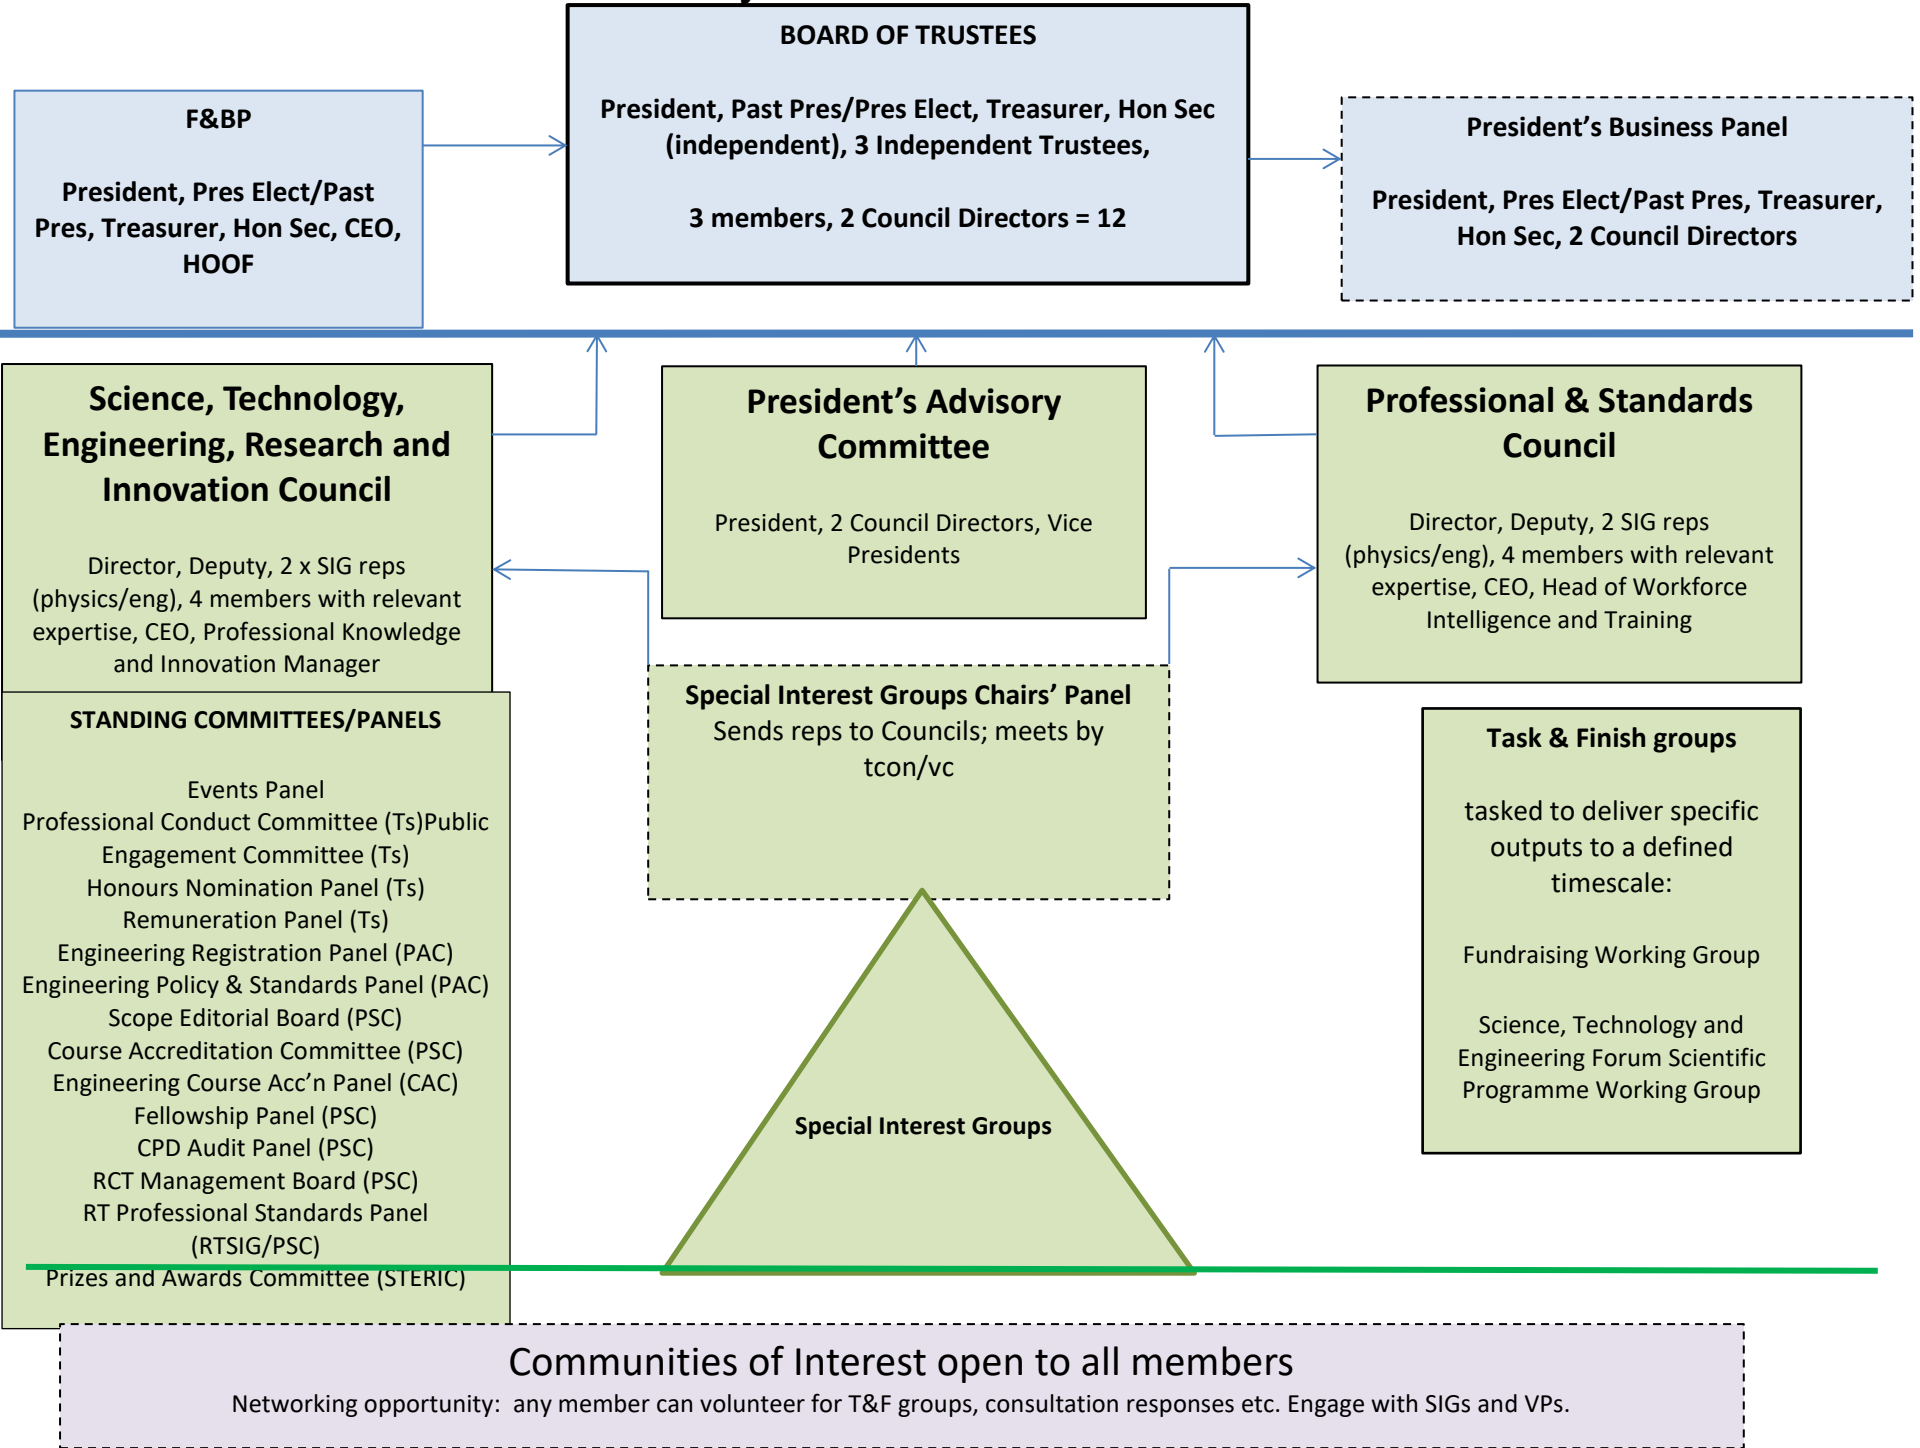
F&BP

President, Pres Elect/Past Pres, Treasurer, Hon Sec, CEO, HOOF

BOARD OF TRUSTEES

President, Past Pres/Pres Elect, Treasurer, Hon Sec (independent), 3 Independent Trustees,

3 members, 2 Council Directors = 12

President's Business Panel

President, Pres Elect/Past Pres, Treasurer, Hon Sec, 2 Council Directors

Science, Technology, Engineering, Research and Innovation Council

Director, Deputy, 2 x SIG reps (physics/eng), 4 members with relevant expertise, CEO, Professional Knowledge and Innovation Manager

President's Advisory Committee

President, 2 Council Directors, Vice Presidents

Professional & Standards Council

Director, Deputy, 2 SIG reps (physics/eng), 4 members with relevant expertise, CEO, Head of Workforce Intelligence and Training

STANDING COMMITTEES/PANELS

Events Panel
Professional Conduct Committee (Ts)Public Engagement Committee (Ts)
Honours Nomination Panel (Ts)
Remuneration Panel (Ts)
Engineering Registration Panel (PAC)
Engineering Policy & Standards Panel (PAC)
Scope Editorial Board (PSC)
Course Accreditation Committee (PSC)
Engineering Course Acc'n Panel (CAC)
Fellowship Panel (PSC)
CPD Audit Panel (PSC)
RCT Management Board (PSC)
RT Professional Standards Panel (RTSIG/PSC)
Prizes and Awards Committee (STERIC)

Special Interest Groups Chairs' Panel
Sends reps to Councils; meets by tcon/vc

Special Interest Groups

Task & Finish groups

tasked to deliver specific outputs to a defined timescale:

Fundraising Working Group

Science, Technology and Engineering Forum Scientific Programme Working Group

Communities of Interest open to all members
Networking opportunity: any member can volunteer for T&F groups, consultation responses etc. Engage with SIGs and VPs.